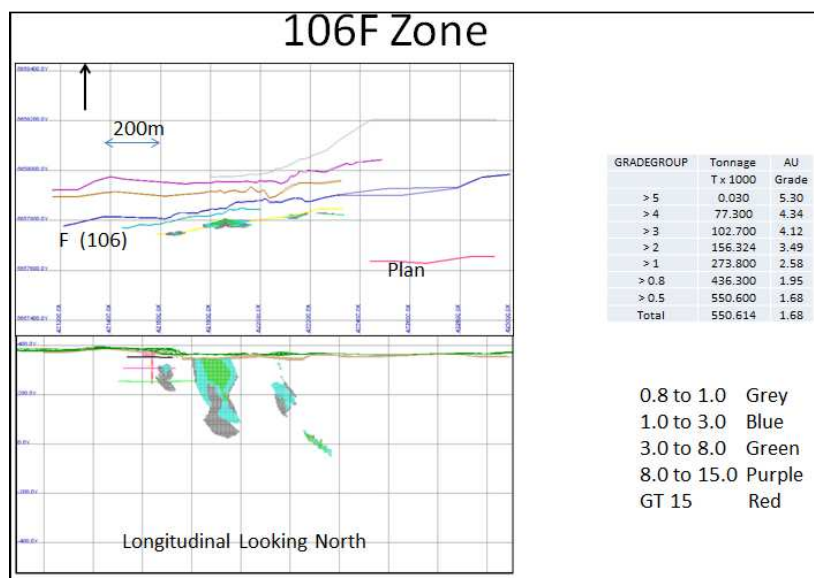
106F Zone

200m

F (106)

Plan

Longitudinal Looking North

| GRADEGROUP | Tonnage T x 1000 | AU Grade |
|---|---|---|
| > 5 | 0.030 | 5.30 |
| > 4 | 77.300 | 4.34 |
| > 3 | 102.700 | 4.12 |
| > 2 | 156.324 | 3.49 |
| > 1 | 273.800 | 2.58 |
| > 0.8 | 436.300 | 1.95 |
| > 0.5 | 550.600 | 1.68 |
| Total | 550.614 | 1.68 |

0.8 to 1.0 Grey
1.0 to 3.0 Blue
3.0 to 8.0 Green
8.0 to 15.0 Purple
GT 15 Red